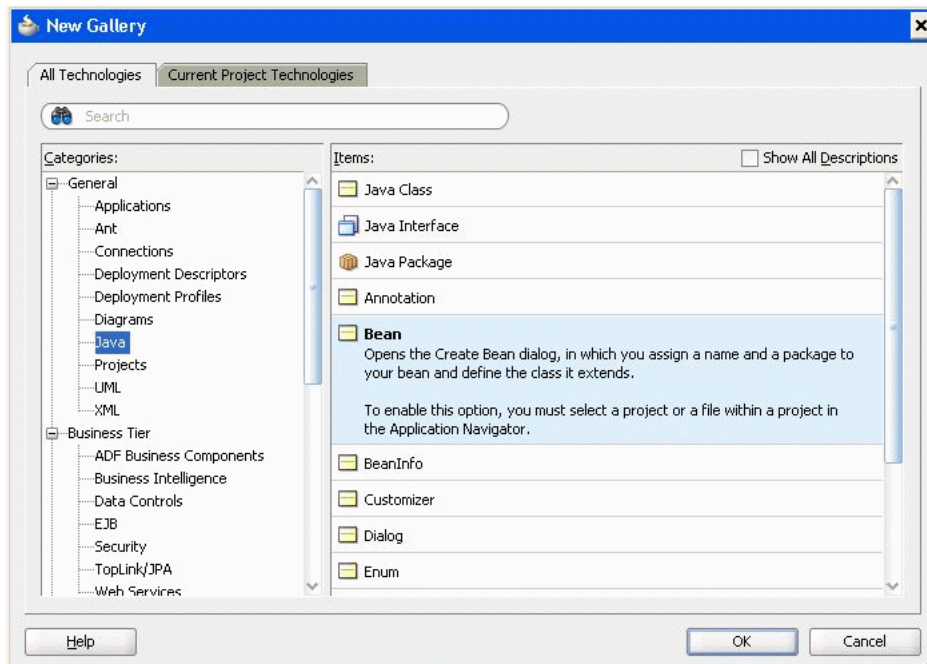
New Gallery

All Technologies | Current Project Technologies

Search

Categories:

General
Applications
Ant
Connections
Deployment Descriptors
Deployment Profiles
Diagrams
Java
Projects
UML
XML
Business Tier
ADF Business Components
Business Intelligence
Data Controls
EJB
Security
TopLink/JPA
Web Services

Items:

Show All Descriptions

Java Class

Java Interface

Java Package

Annotation

Bean
Opens the Create Bean dialog, in which you assign a name and a package to your bean and define the class it extends.

To enable this option, you must select a project or a file within a project in the Application Navigator.

BeanInfo

Customizer

Dialog

Enum

Help

OK

Cancel